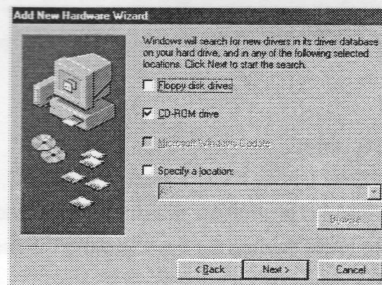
Add New Hardware Wizard

Windows will search for new drivers in its driver database on your hard drive, and in any of the following selected locations. Click Next to start the search.

Floppy disk drives

CD-ROM drive

Microsoft Windows Update

Specify a location:

Browse...

< Back

Next >

Cancel